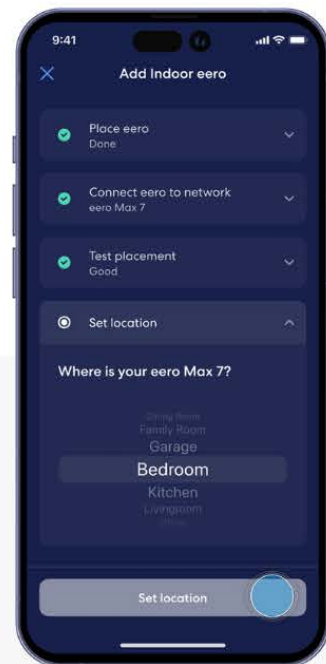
9:41

Add Indoor eero

Place eero
Done

Connect eero to network
eero Max 7

Test placement
Good

Set location

Where is your eero Max 7?

Dining Room
Family Room
Garage
Bedroom
Kitchen
Livingroom
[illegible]

Set location